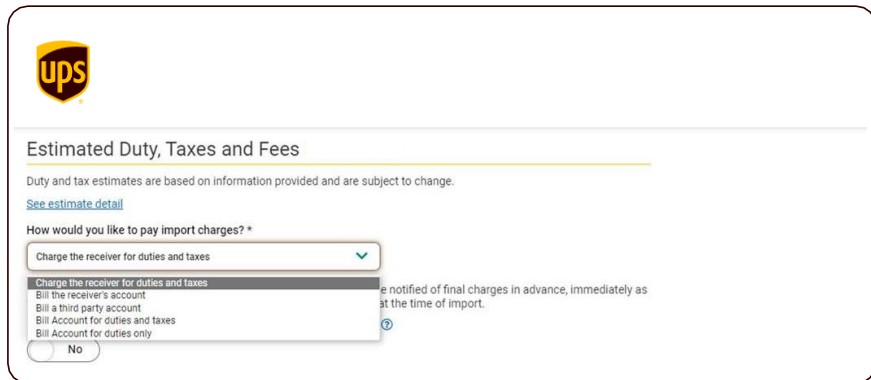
ups

Estimated Duty, Taxes and Fees

Duty and tax estimates are based on information provided and are subject to change.

See estimate detail

How would you like to pay import charges? *

Charge the receiver for duties and taxes

Charge the receiver for duties and taxes
Bill the receiver's account
Bill a third party account
Bill Account for duties and taxes
Bill Account for duties only

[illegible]e notified of final charges in advance, immediately as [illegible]at the time of import.

No